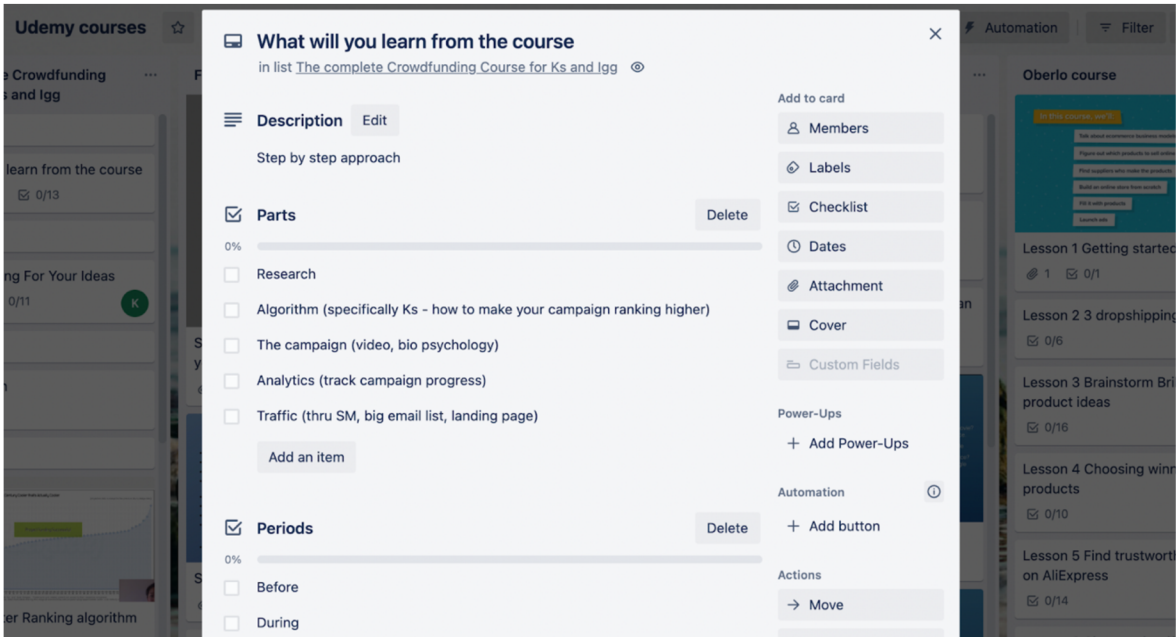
Udemy courses

Automation
Filter

e Crowdfunding
s and Igg

learn from the course
0/13

ng For Your Ideas
0/11
K

n

er Ranking algorithm

Oberlo course

In this course, we'll

Lesson 1 Getting started
1 0/1

Lesson 2 3 dropshipping
0/6

Lesson 3 Brainstorm Bri product ideas
0/16

Lesson 4 Choosing winn products
0/10

Lesson 5 Find trustworth on AliExpress
0/14

What will you learn from the course
in list The complete Crowdfunding Course for Ks and Igg

Description
Edit

Step by step approach

Parts
Delete
0%

Research
Algorithm (specifically Ks - how to make your campaign ranking higher)
The campaign (video, bio psychology)
Analytics (track campaign progress)
Traffic (thru SM, big email list, landing page)
Add an item

Periods
Delete
0%

Before
During

Add to card
Members
Labels
Checklist
Dates
Attachment
Cover
Custom Fields

Power-Ups
+ Add Power-Ups

Automation
+ Add button

Actions
→ Move